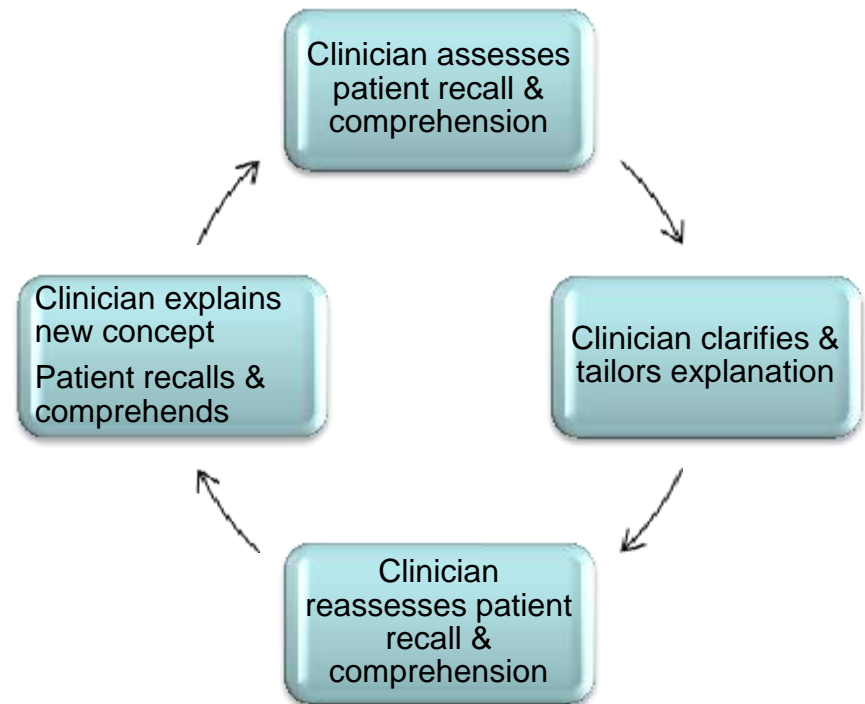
Clinician assesses patient recall & comprehension

Clinician clarifies & tailors explanation

Clinician reassesses patient recall & comprehension

Clinician explains new concept

Patient recalls & comprehends